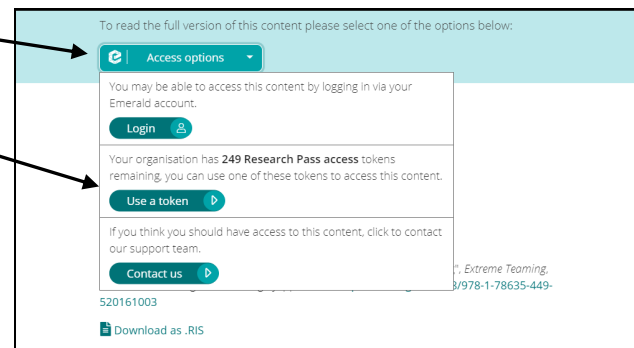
To read the full version of this content please select one of the options below:

Access options

You may be able to access this content by logging in via your Emerald account.

Login

Your organisation has **249 Research Pass access** tokens remaining, you can use one of these tokens to access this content.

Use a token

If you think you should have access to this content, click to contact our support team.

Contact us

", *Extreme Teaming,*

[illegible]/978-1-78635-449-520161003

Download as .RIS